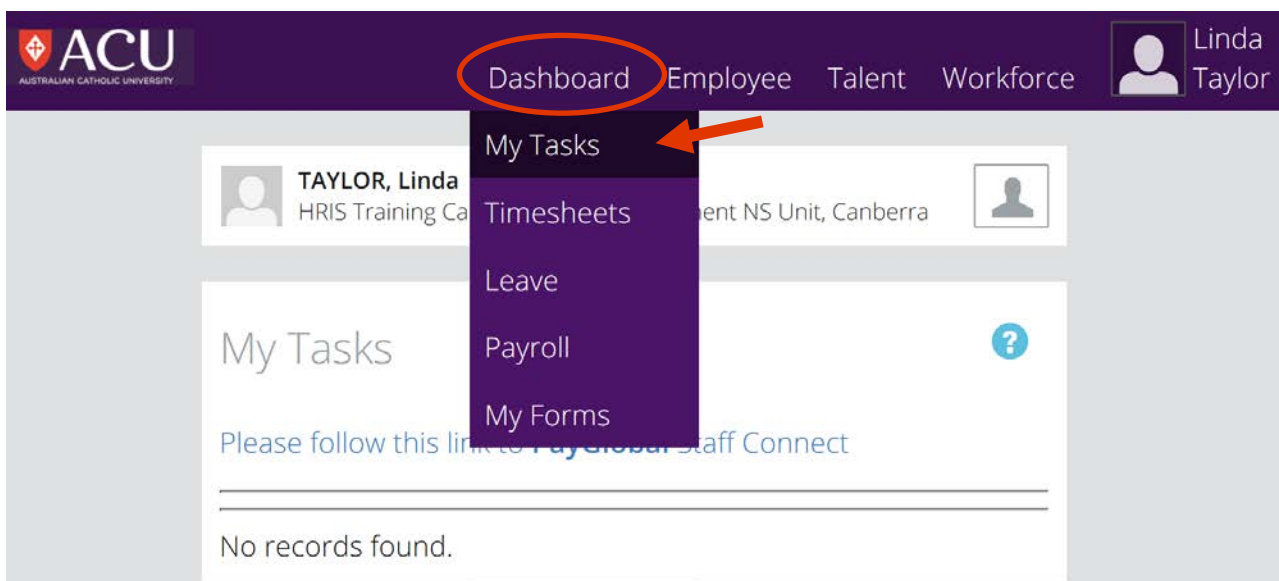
ACU
AUSTRALIAN CATHOLIC UNIVERSITY

Dashboard Employee Talent Workforce Linda Taylor

My Tasks
Timesheets
Leave
Payroll
My Forms

TAYLOR, Linda
HRIS Training Ca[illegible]ent NS Unit, Canberra

My Tasks

Please follow this lin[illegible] Staff Connect

No records found.